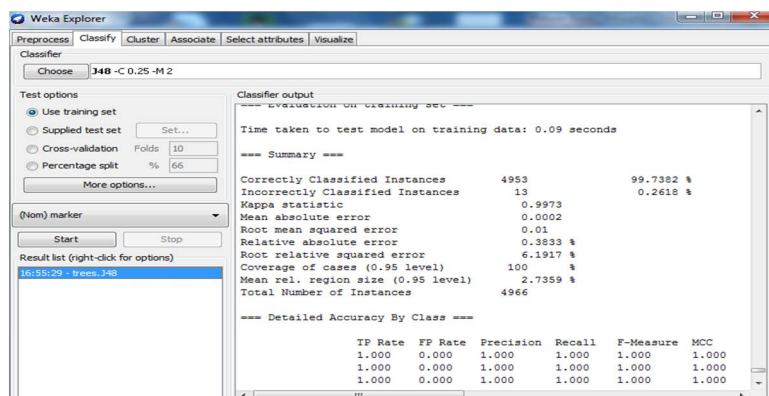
Weka Explorer

Preprocess | Classify | Cluster | Associate | Select attributes | Visualize

Classifier

Choose J48 -C 0.25 -M 2

Test options

Use training set

Supplied test set Set...

Cross-validation Folds 10

Percentage split % 66

More options...

(Nom) marker

Start Stop

Result list (right-click for options)

16:55:29 - trees.J48

Classifier output

=== Evaluation on training set ===

Time taken to test model on training data: 0.09 seconds

=== Summary ===

| | | |
|---|---|---|
| Correctly Classified Instances | 4953 | 99.7382 % |
| Incorrectly Classified Instances | 13 | 0.2618 % |
| Kappa statistic | 0.9973 | |
| Mean absolute error | 0.0002 | |
| Root mean squared error | 0.01 | |
| Relative absolute error | 0.3833 % | |
| Root relative squared error | 6.1917 % | |
| Coverage of cases (0.95 level) | 100 % | |
| Mean rel. region size (0.95 level) | 2.7359 % | |
| Total Number of Instances | 4966 | |

=== Detailed Accuracy By Class ===

| TP Rate | FP Rate | Precision | Recall | F-Measure | MCC |
|---|---|---|---|---|---|
| 1.000 | 0.000 | 1.000 | 1.000 | 1.000 | 1.000 |
| 1.000 | 0.000 | 1.000 | 1.000 | 1.000 | 1.000 |
| 1.000 | 0.000 | 1.000 | 1.000 | 1.000 | 1.000 |